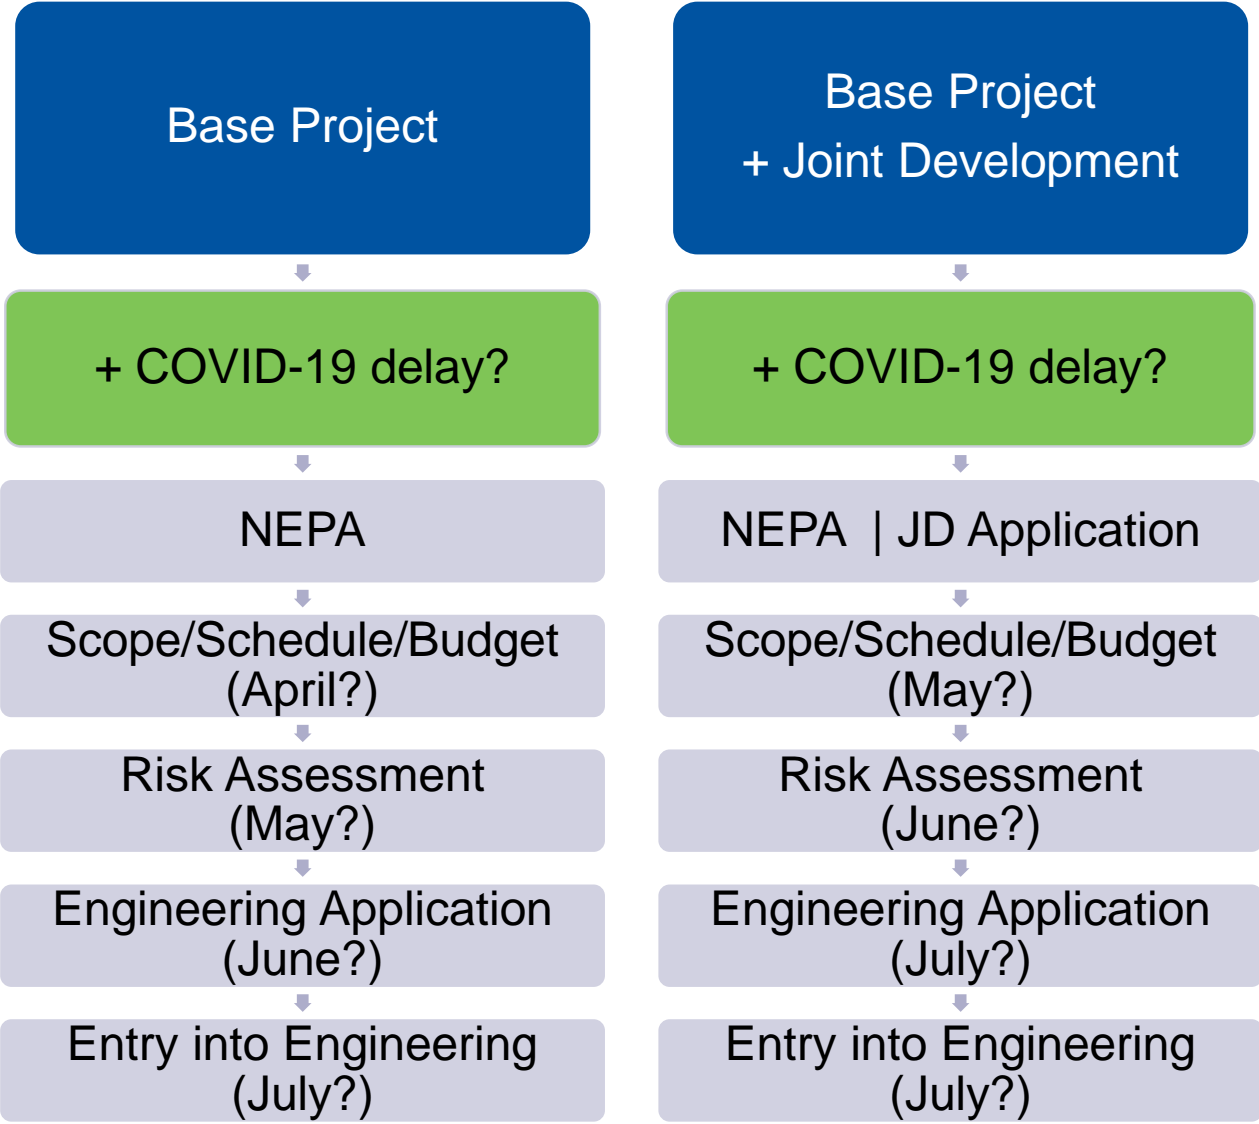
Base Project

+ COVID-19 delay?

NEPA

Scope/Schedule/Budget (April?)

Risk Assessment (May?)

Engineering Application (June?)

Entry into Engineering (July?)

Base Project + Joint Development

+ COVID-19 delay?

NEPA | JD Application

Scope/Schedule/Budget (May?)

Risk Assessment (June?)

Engineering Application (July?)

Entry into Engineering (July?)